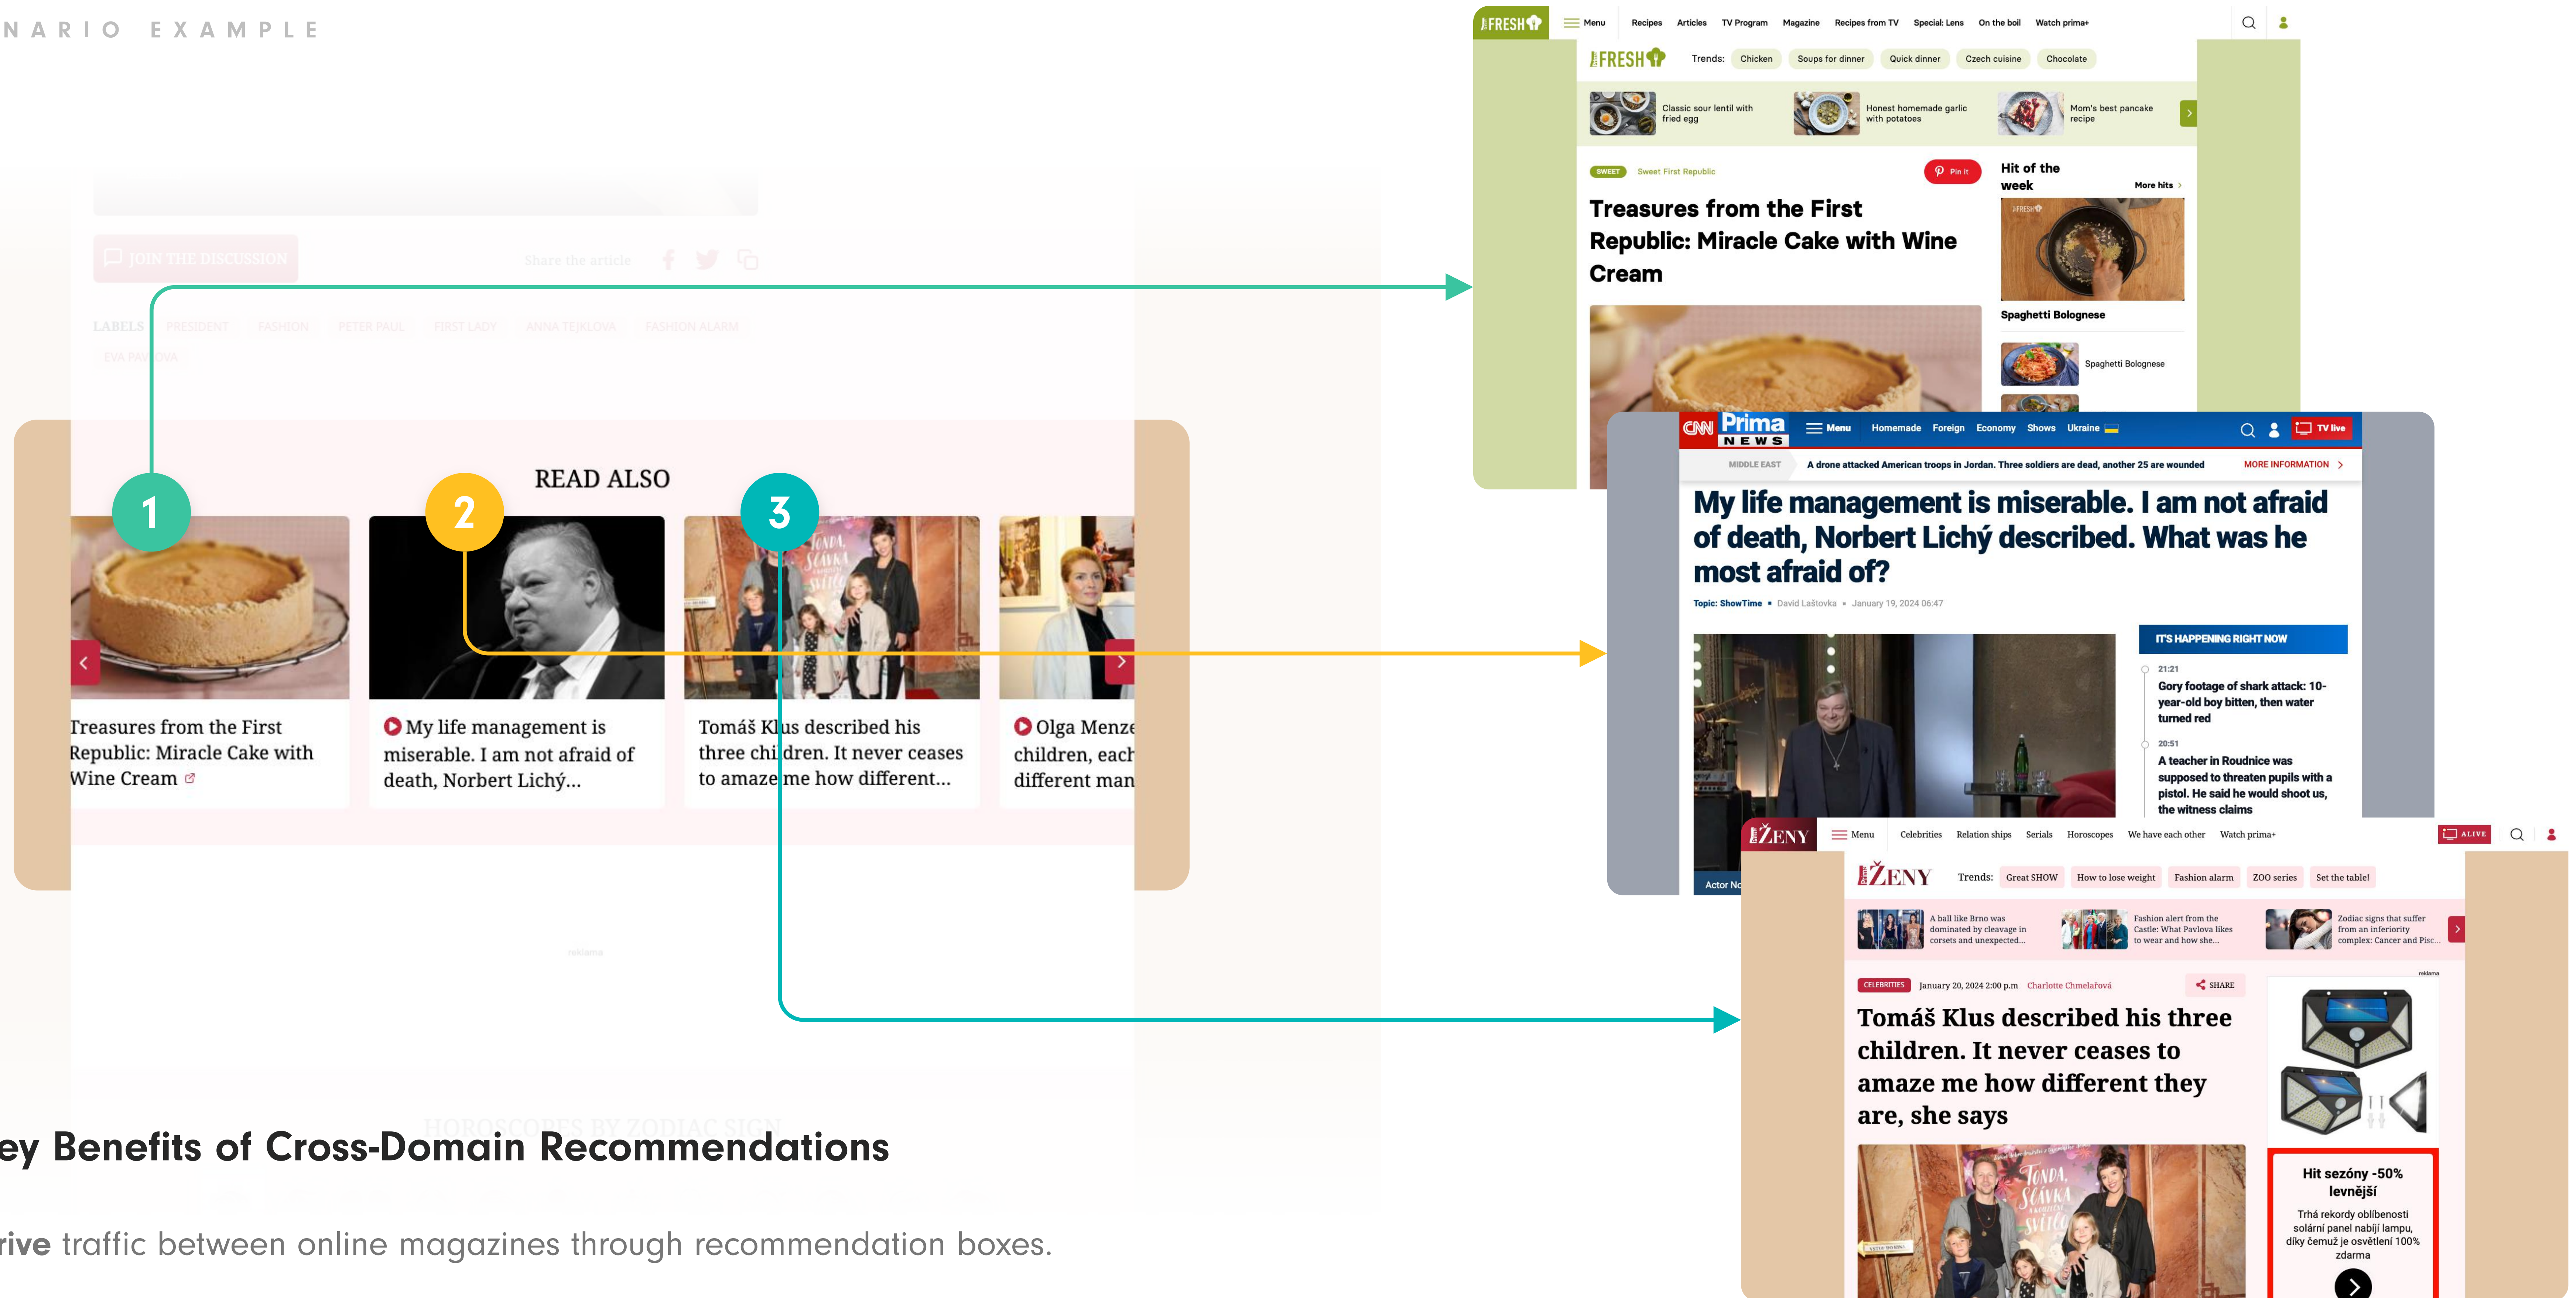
NARIO EXAMPLE

JOIN THE DISCUSSION Share the article

LABELS PRESIDENT FASHION PETER PAUL FIRST LADY ANNA TEJKLOVA FASHION ALARM EVA PAVLOVA

READ ALSO

1 2 3

Treasures from the First Republic: Miracle Cake with Wine Cream

My life management is miserable. I am not afraid of death, Norbert Lichý...

Tomáš Klus described his three children. It never ceases to amaze me how different...

Olga Menze children, each different man

reklama

HOROSCOPES BY ZODIAC SIGN

ey Benefits of Cross-Domain Recommendations

rive traffic between online magazines through recommendation boxes.

FRESH Menu Recipes Articles TV Program Magazine Recipes from TV Special: Lens On the boil Watch prima+

FRESH Trends: Chicken Soups for dinner Quick dinner Czech cuisine Chocolate

Classic sour lentil with fried egg
Honest homemade garlic with potatoes
Mom's best pancake recipe

SWEET Sweet First Republic Pin it

Treasures from the First Republic: Miracle Cake with Wine Cream

Hit of the week More hits

Spaghetti Bolognese

Spaghetti Bolognese

CNN Prima NEWS Menu Homemade Foreign Economy Shows Ukraine TV live

MIDDLE EAST A drone attacked American troops in Jordan. Three soldiers are dead, another 25 are wounded MORE INFORMATION

My life management is miserable. I am not afraid of death, Norbert Lichý described. What was he most afraid of?

Topic: ShowTime • David Laštovka • January 19, 2024 06:47

IT'S HAPPENING RIGHT NOW

21:21
Gory footage of shark attack: 10-year-old boy bitten, then water turned red

20:51
A teacher in Roudnice was supposed to threaten pupils with a pistol. He said he would shoot us, the witness claims

Actor N

ŽENY Menu Celebrities Relation ships Serials Horoscopes We have each other Watch prima+ ALIVE

ŽENY Trends: Great SHOW How to lose weight Fashion alarm ZOO series Set the table!

A ball like Brno was dominated by cleavage in corsets and unexpected...
Fashion alert from the Castle: What Pavlova likes to wear and how she...
Zodiac signs that suffer from an inferiority complex: Cancer and Pisc...

reklama

CELEBRITIES January 20, 2024 2:00 p.m. Charlotte Chmelařová SHARE

Tomáš Klus described his three children. It never ceases to amaze me how different they are, she says

Hit sezóny -50% levnější

Trhá rekordy oblíbenosti solární panel nabíjí lampu, díky čemuž je osvětlení 100% zdarma